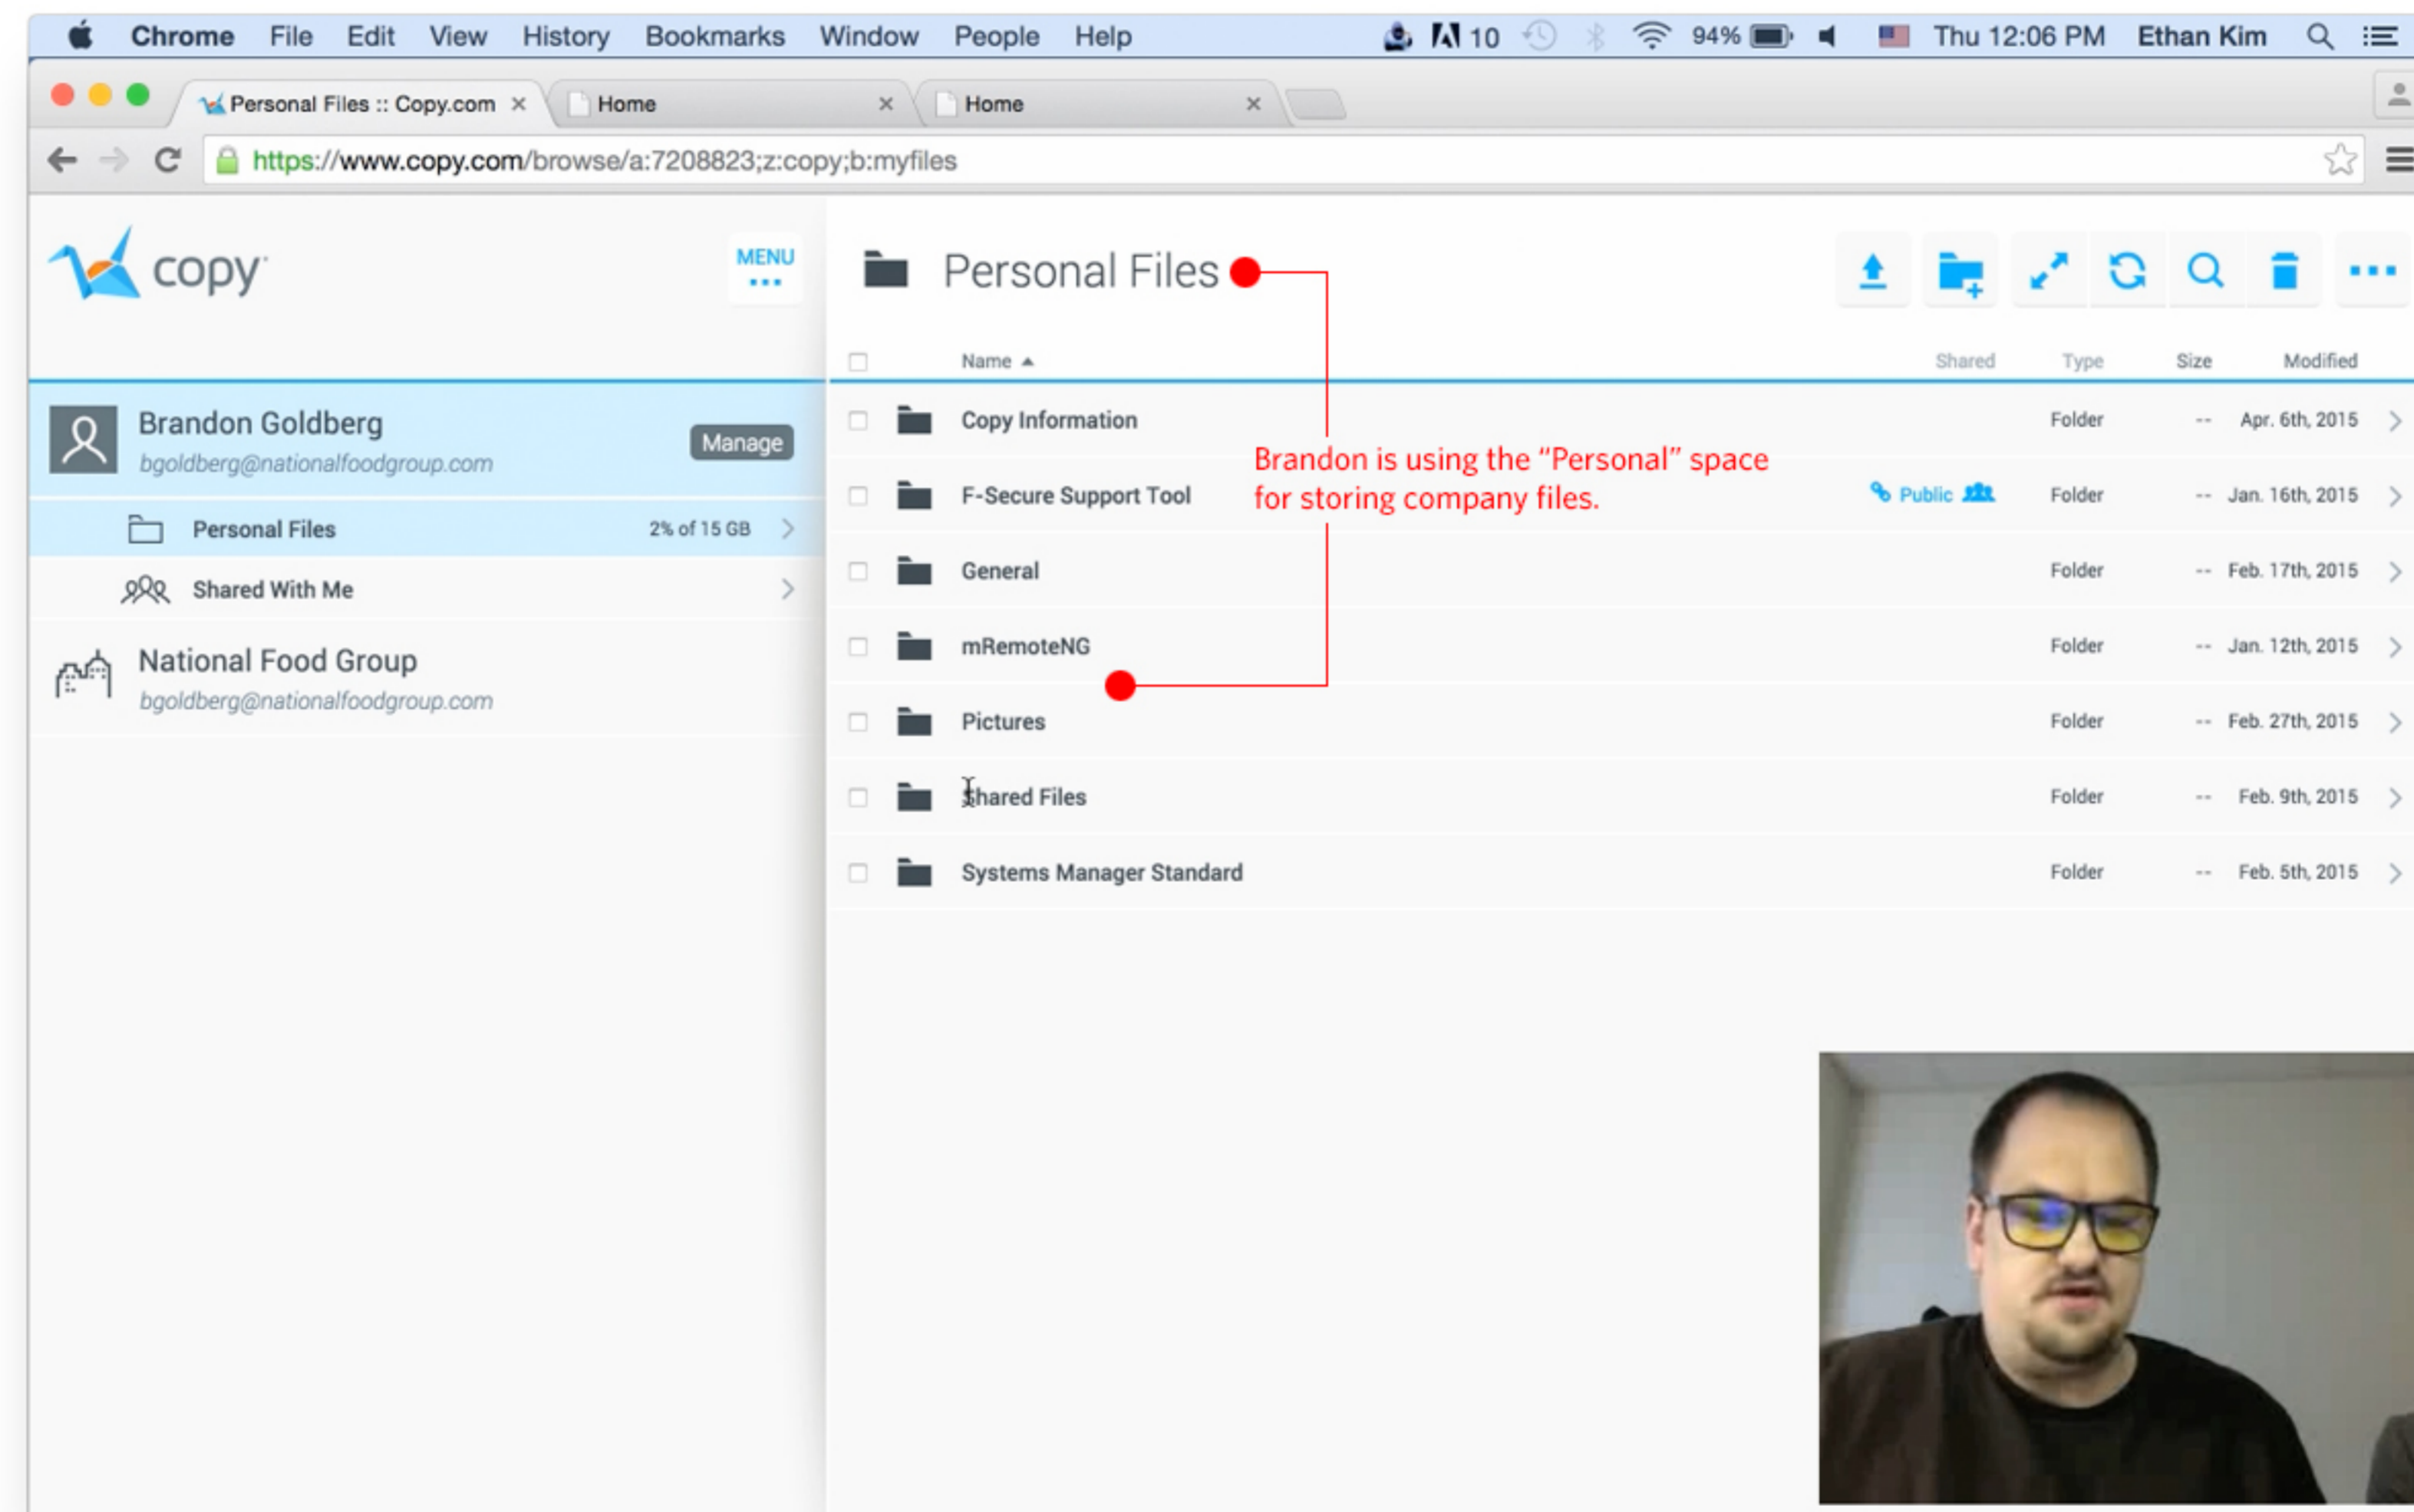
Chrome File Edit View History Bookmarks Window People Help 10 94% Thu 12:06 PM Ethan Kim

Personal Files :: Copy.com × Home × Home ×

https://www.copy.com/browse/a:7208823;z:copy;b:myfiles

copy

MENU

Brandon Goldberg
bgoldberg@nationalfoodgroup.com
Manage

Personal Files 2% of 15 GB

Shared With Me

National Food Group
bgoldberg@nationalfoodgroup.com

Personal Files

Brandon is using the "Personal" space for storing company files.

| Name | Shared | Type | Size | Modified |
|---|---|---|---|---|
| Copy Information | | Folder | -- | Apr. 6th, 2015 |
| F-Secure Support Tool | Public | Folder | -- | Jan. 16th, 2015 |
| General | | Folder | -- | Feb. 17th, 2015 |
| mRemoteNG | | Folder | -- | Jan. 12th, 2015 |
| Pictures | | Folder | -- | Feb. 27th, 2015 |
| Shared Files | | Folder | -- | Feb. 9th, 2015 |
| Systems Manager Standard | | Folder | -- | Feb. 5th, 2015 |